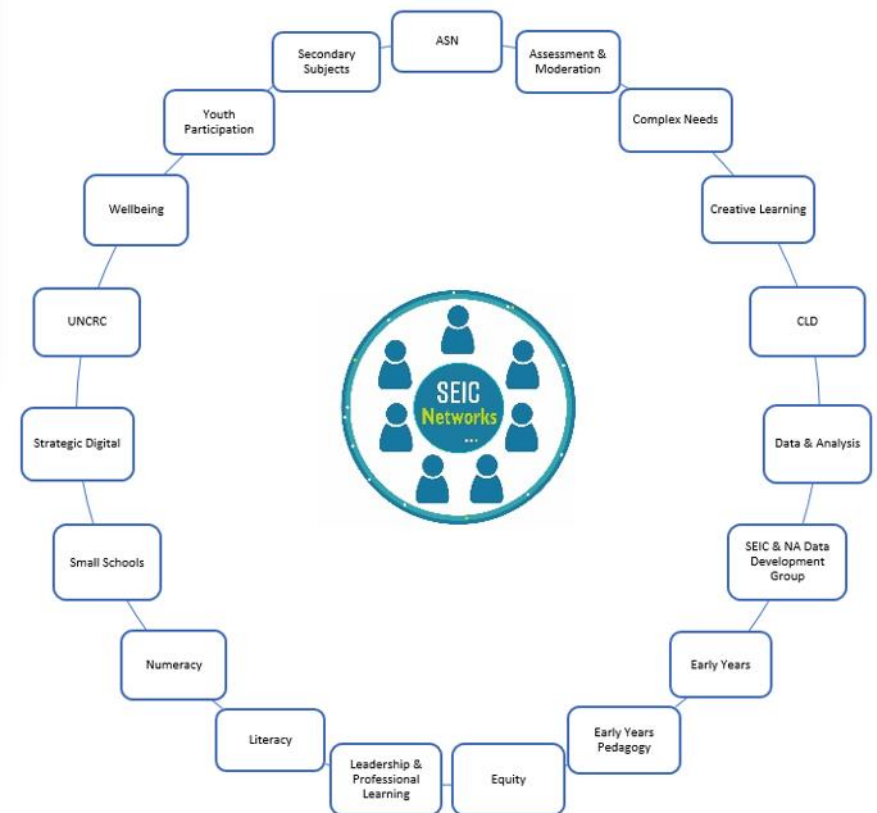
ASN

Assessment & Moderation

Complex Needs

Creative Learning

CLD

Data & Analysis

SEIC & NA Data Development Group

Early Years

Early Years Pedagogy

Equity

Leadership & Professional Learning

Literacy

Numeracy

Small Schools

Strategic Digital

UNCRC

Wellbeing

Youth Participation

Secondary Subjects

SEIC Networks
...